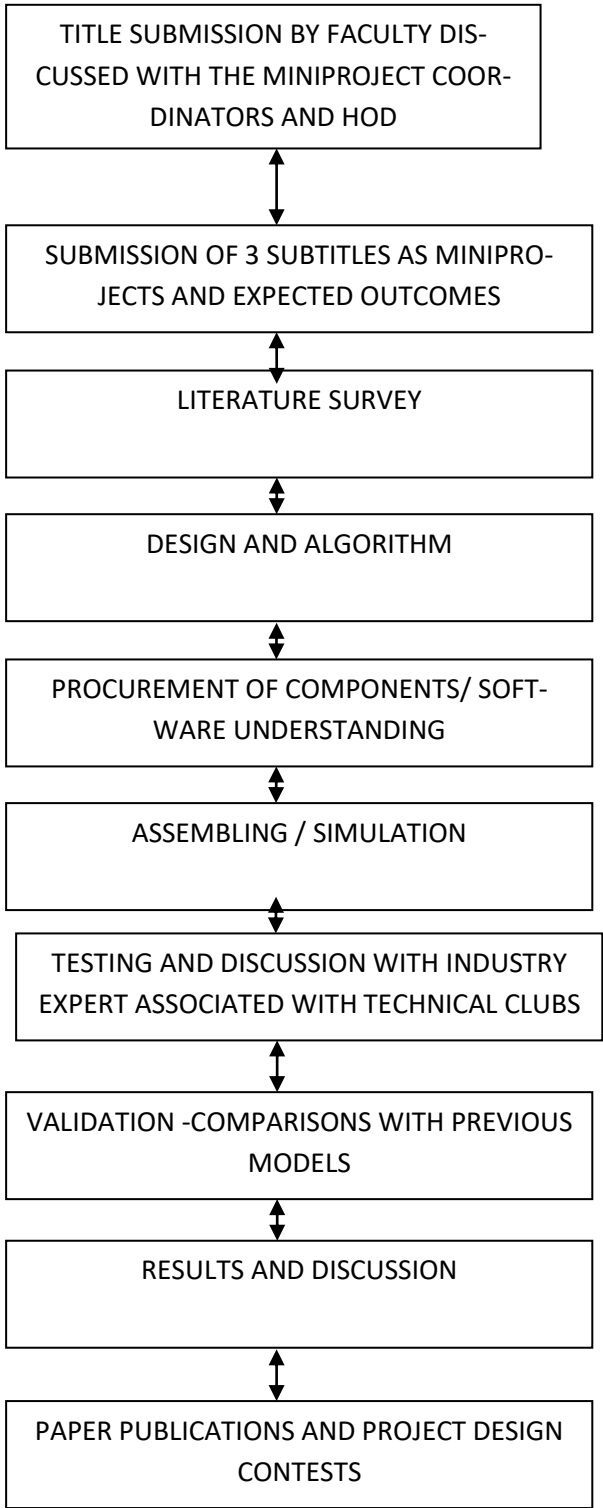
TITLE SUBMISSION BY FACULTY DISCUSSED WITH THE MINIPROJECT COORDINATORS AND HOD

SUBMISSION OF 3 SUBTITLES AS MINIPROJECTS AND EXPECTED OUTCOMES

LITERATURE SURVEY

DESIGN AND ALGORITHM

PROCUREMENT OF COMPONENTS/ SOFTWARE UNDERSTANDING

ASSEMBLING / SIMULATION

TESTING AND DISCUSSION WITH INDUSTRY EXPERT ASSOCIATED WITH TECHNICAL CLUBS

VALIDATION -COMPARISONS WITH PREVIOUS MODELS

RESULTS AND DISCUSSION

PAPER PUBLICATIONS AND PROJECT DESIGN CONTESTS